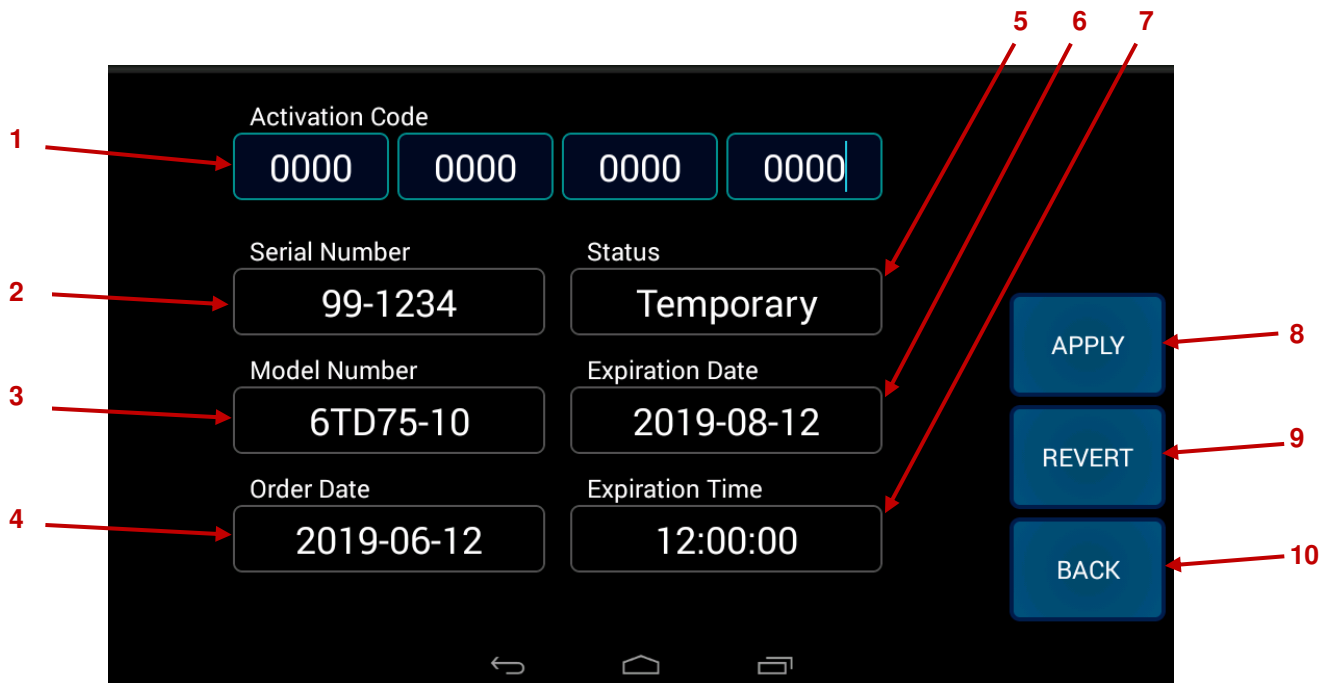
5 6 7

Activation Code

1 0000 0000 0000 0000

Serial Number

2 99-1234

Status

Temporary

Model Number

3 6TD75-10

Expiration Date

2019-08-12

Order Date

4 2019-06-12

Expiration Time

12:00:00

APPLY 8

REVERT 9

BACK 10